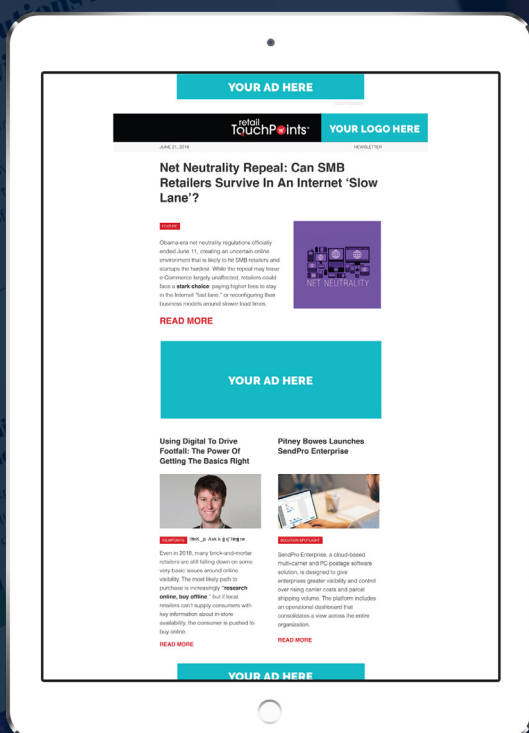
YOUR AD HERE

retail TouchPoints

YOUR LOGO HERE

JUNE 21, 2018

NEWSLETTER

Net Neutrality Repeal: Can SMB Retailers Survive In An Internet 'Slow Lane'?

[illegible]

Obama-era net neutrality regulations officially ended June 11, creating an uncertain online environment that is likely to hit SMB retailers and startups the hardest. While the repeal may leave e-Commerce largely unaffected, retailers could face a **stark choice**: paying higher fees to stay in the Internet "fast lane," or reconfiguring their business models around slower load times.

NET NEUTRALITY

READ MORE

YOUR AD HERE

Using Digital To Drive Footfall: The Power Of Getting The Basics Right

Pitney Bowes Launches SendPro Enterprise

VIEWPOINTS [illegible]

Even in 2018, many brick-and-mortar retailers are still falling down on some very basic issues around online visibility. The most likely path to purchase is increasingly "**research online, buy offline**," but if local retailers can't supply consumers with key information about in-store availability, the consumer is pushed to buy online.

READ MORE

SOLUTION SPOTLIGHT

SendPro Enterprise, a cloud-based multi-carrier and PC postage software solution, is designed to give enterprises greater visibility and control over rising carrier costs and parcel shipping volume. The platform includes an operational dashboard that consolidates a view across the entire organization.

READ MORE

YOUR AD HERE